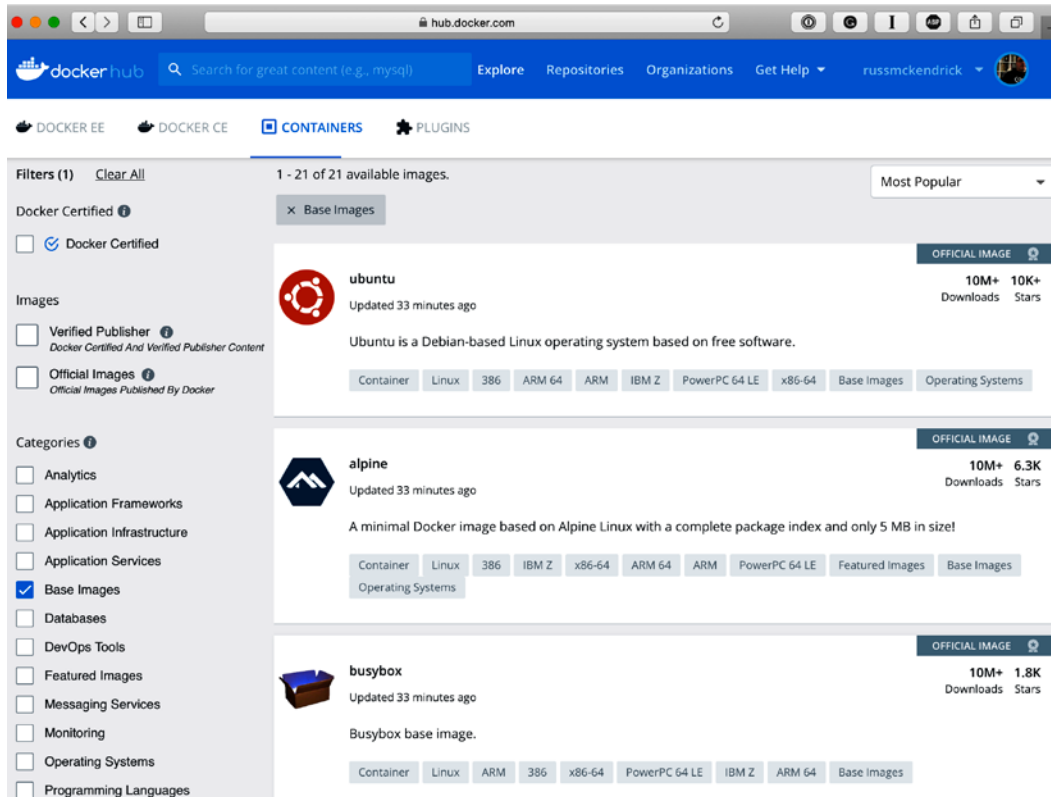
hub.docker.com

docker hub Search for great content (e.g., mysql) Explore Repositories Organizations Get Help russmckendrick

DOCKER EE DOCKER CE CONTAINERS PLUGINS

Filters (1) Clear All

Docker Certified

Docker Certified

Images

Verified Publisher
Docker Certified And Verified Publisher Content

Official Images
Official Images Published By Docker

Categories

Analytics
Application Frameworks
Application Infrastructure
Application Services
Base Images
Databases
DevOps Tools
Featured Images
Messaging Services
Monitoring
Operating Systems
Programming Languages

1 - 21 of 21 available images.

Most Popular

× Base Images

OFFICIAL IMAGE

ubuntu
Updated 33 minutes ago

10M+ Downloads 10K+ Stars

Ubuntu is a Debian-based Linux operating system based on free software.

Container Linux 386 ARM 64 ARM IBM Z PowerPC 64 LE x86-64 Base Images Operating Systems

OFFICIAL IMAGE

alpine
Updated 33 minutes ago

10M+ Downloads 6.3K Stars

A minimal Docker image based on Alpine Linux with a complete package index and only 5 MB in size!

Container Linux 386 IBM Z x86-64 ARM 64 ARM PowerPC 64 LE Featured Images Base Images Operating Systems

OFFICIAL IMAGE

busybox
Updated 33 minutes ago

10M+ Downloads 1.8K Stars

Busybox base image.

Container Linux ARM 386 x86-64 PowerPC 64 LE IBM Z ARM 64 Base Images